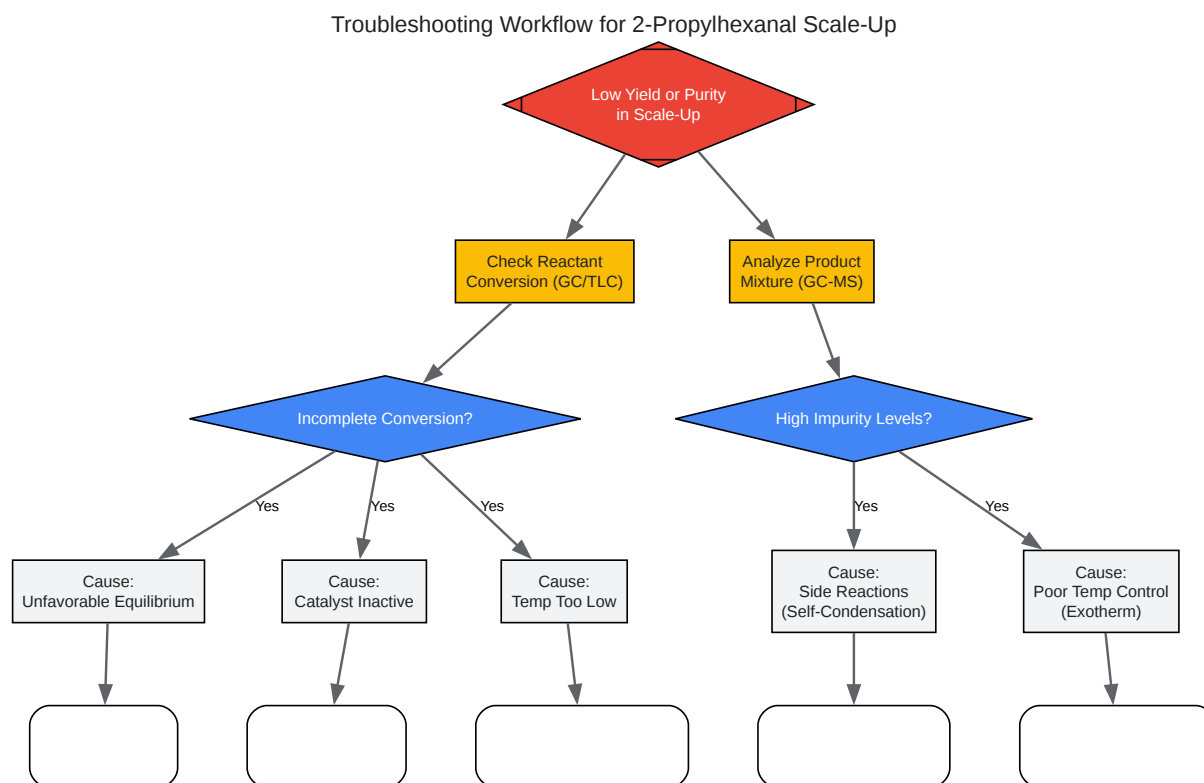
Troubleshooting Workflow for 2-Propylhexanal Scale-Up

Low Yield or Purity in Scale-Up

Check Reactant Conversion (GC/TLC)

Analyze Product Mixture (GC-MS)

Incomplete Conversion?

High Impurity Levels?

Yes

Yes

Yes

Yes

Yes

Cause: Unfavorable Equilibrium

Cause: Catalyst Inactive

Cause: Temp Too Low

Cause: Side Reactions (Self-Condensation)

Cause: Poor Temp Control (Exotherm)